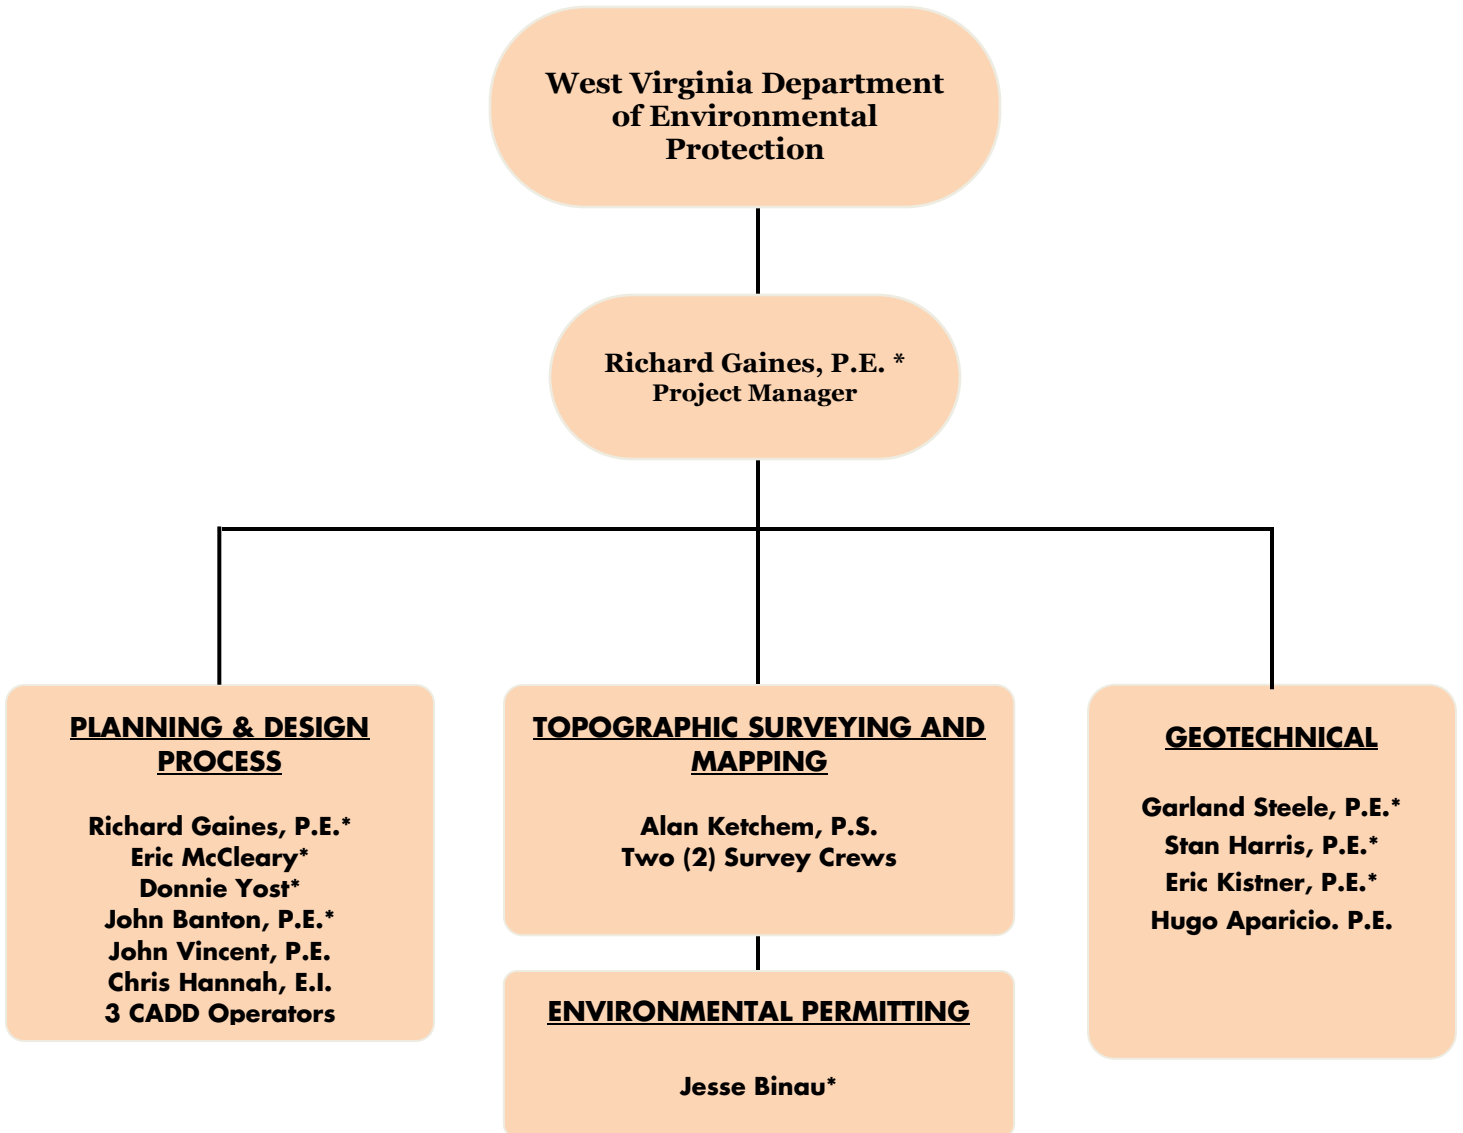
West Virginia Department of Environmental Protection

Richard Gaines, P.E. *
Project Manager

PLANNING & DESIGN PROCESS

Richard Gaines, P.E.*
Eric McCleary*
Donnie Yost*
John Banton, P.E.*
John Vincent, P.E.
Chris Hannah, E.I.
3 CADD Operators

TOPOGRAPHIC SURVEYING AND MAPPING

Alan Ketchem, P.S.
Two (2) Survey Crews

ENVIRONMENTAL PERMITTING

Jesse Binau*

GEOTECHNICAL

Garland Steele, P.E.*
Stan Harris, P.E.*
Eric Kistner, P.E.*
Hugo Aparicio. P.E.